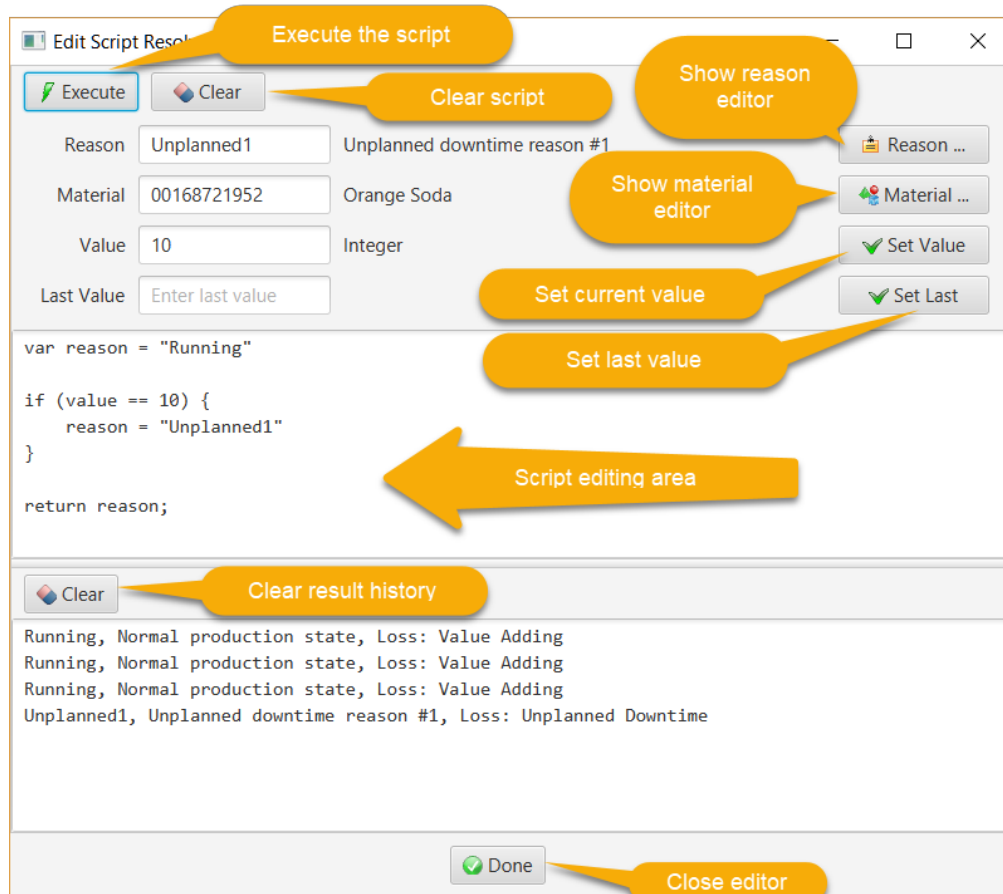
Edit Script Resol

Execute the script

Execute

Clear

Clear script

Show reason editor

Reason Unplanned1 Unplanned downtime reason #1

Reason ...

Show material editor

Material 00168721952 Orange Soda

Material ...

Value 10 Integer

Set Value

Set current value

Last Value Enter last value

Set Last

Set last value

var reason = "Running"

if (value == 10) {
    reason = "Unplanned1"
}

return reason;

Script editing area

Clear

Clear result history

Running, Normal production state, Loss: Value Adding
Running, Normal production state, Loss: Value Adding
Running, Normal production state, Loss: Value Adding
Unplanned1, Unplanned downtime reason #1, Loss: Unplanned Downtime

Done

Close editor